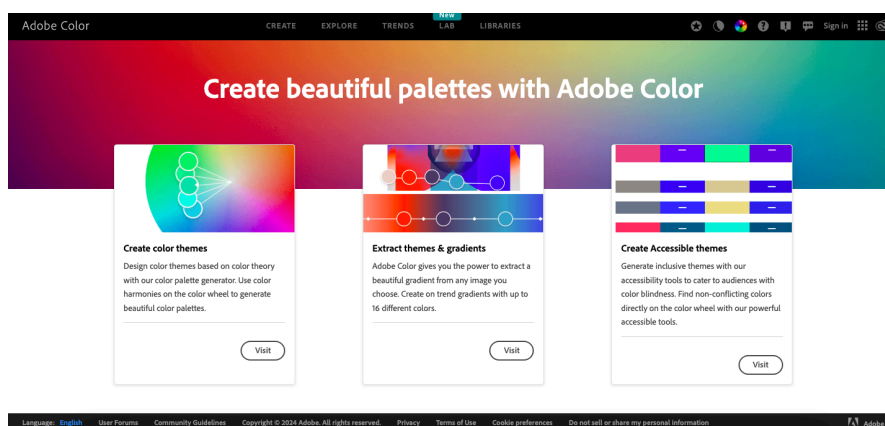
Adobe Color

CREATE EXPLORE TRENDS New LAB LIBRARIES

Sign in

Create beautiful palettes with Adobe Color

Create color themes

Design color themes based on color theory with our color palette generator. Use color harmonies on the color wheel to generate beautiful color palettes.

Visit

Extract themes & gradients

Adobe Color gives you the power to extract a beautiful gradient from any image you choose. Create on trend gradients with up to 16 different colors.

Visit

Create Accessible themes

Generate inclusive themes with our accessibility tools to cater to audiences with color blindness. Find non-conflicting colors directly on the color wheel with our powerful accessible tools.

Visit

Language: English User Forums Community Guidelines Copyright © 2024 Adobe. All rights reserved. Privacy Terms of Use Cookie preferences Do not sell or share my personal information

Adobe